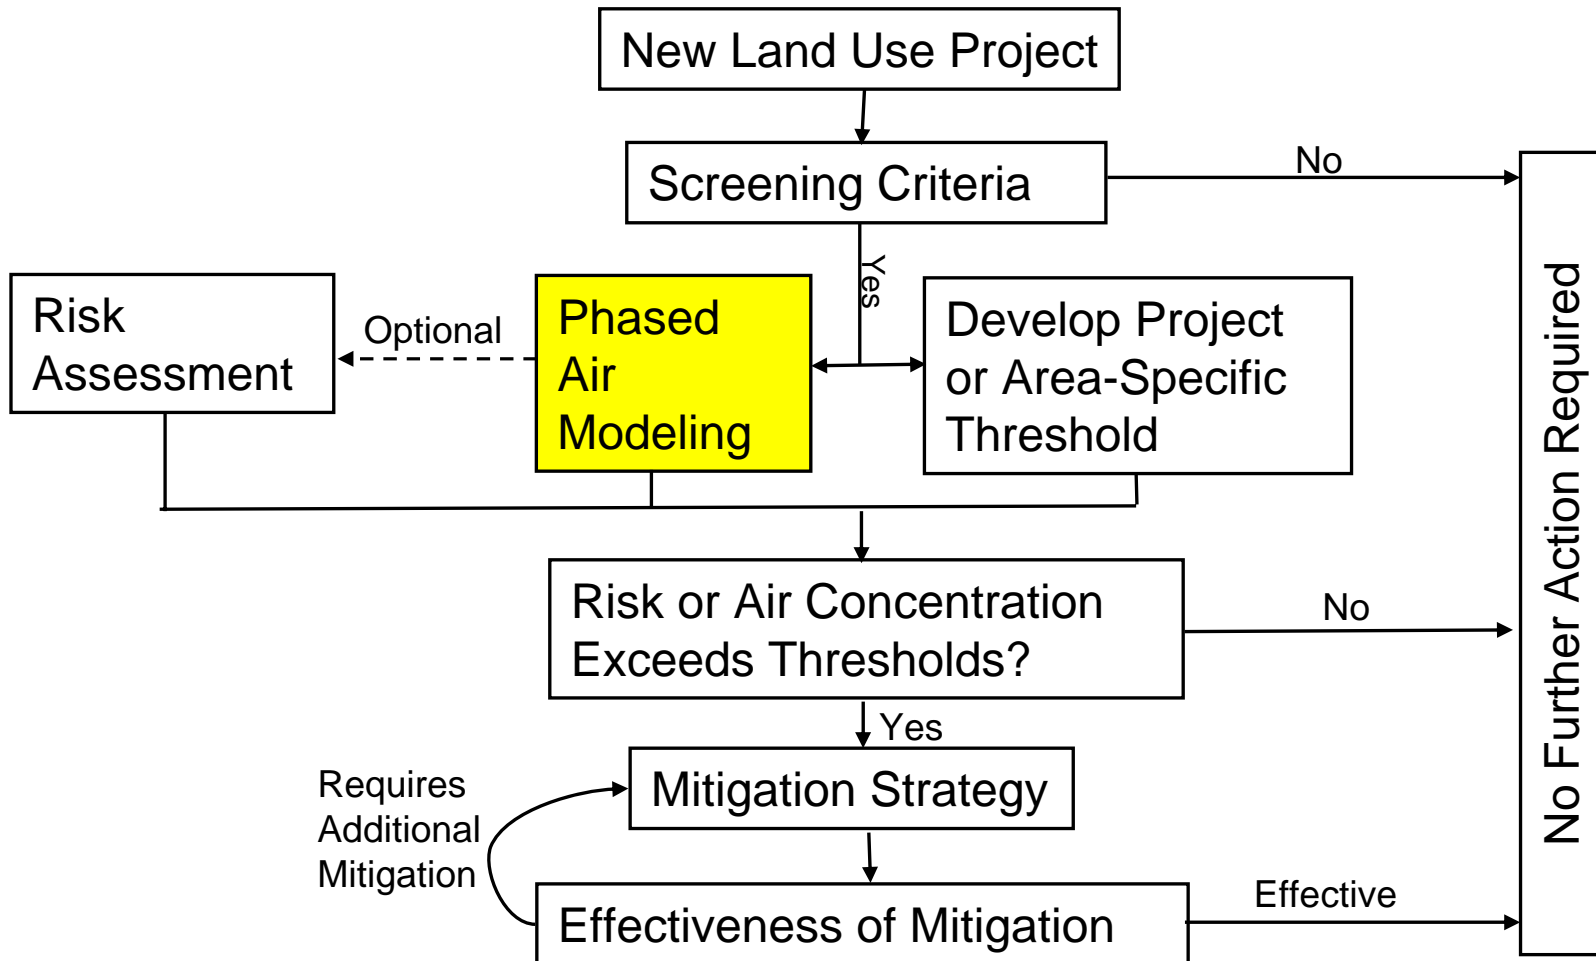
New Land Use Project

Screening Criteria

No

Yes

Risk Assessment

Optional

Phased Air Modeling

Develop Project or Area-Specific Threshold

No Further Action Required

Risk or Air Concentration Exceeds Thresholds?

No

Yes

Mitigation Strategy

Requires Additional Mitigation

Effectiveness of Mitigation

Effective